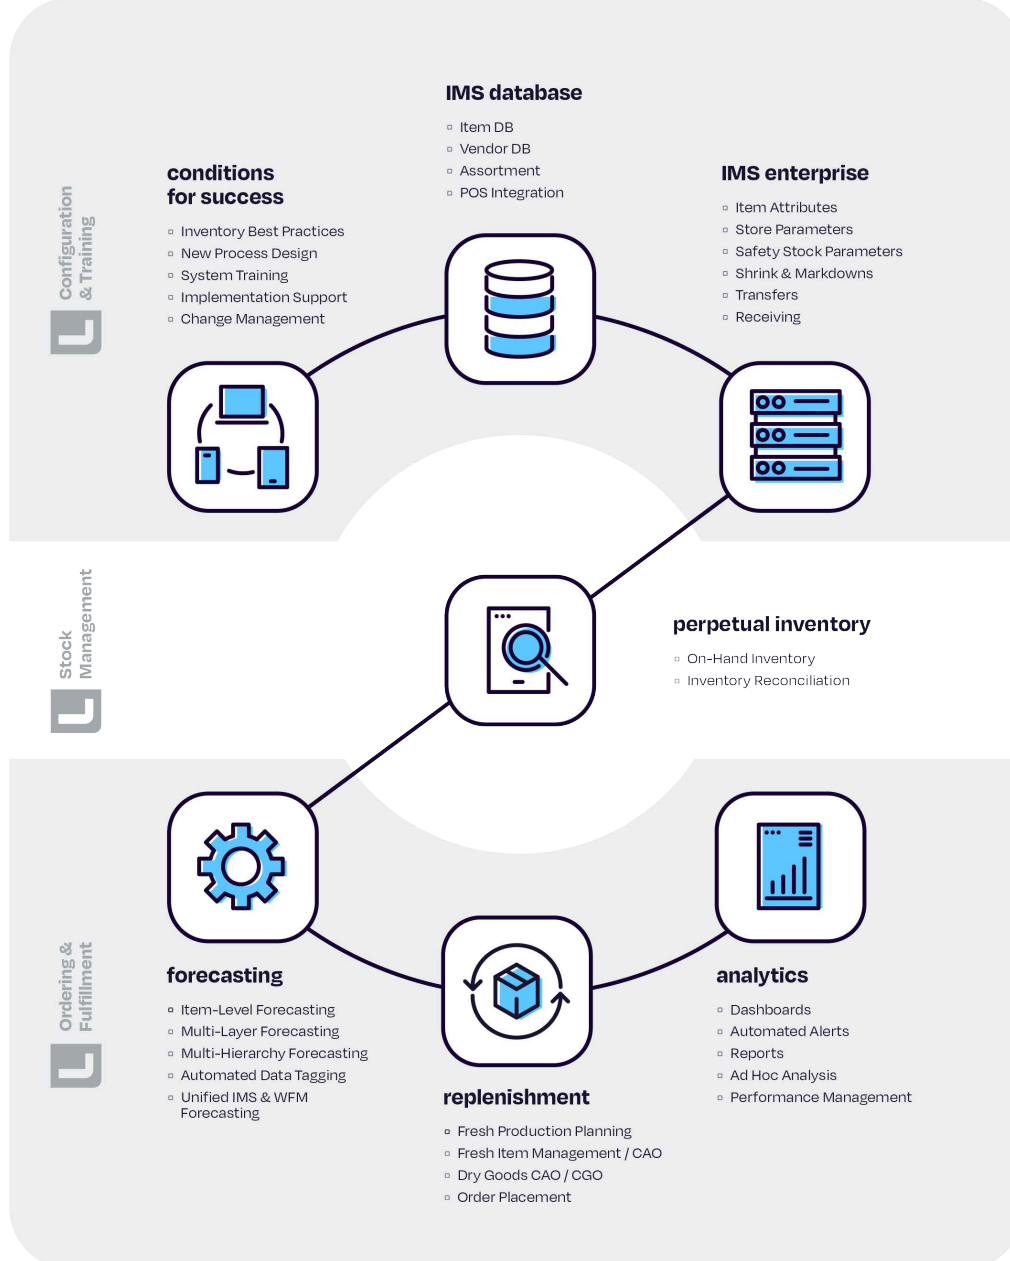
Configuration & Training

IMS database

- Item DB
- Vendor DB
- Assortment
- POS Integration

conditions for success

- Inventory Best Practices
- New Process Design
- System Training
- Implementation Support
- Change Management

IMS enterprise

- Item Attributes
- Store Parameters
- Safety Stock Parameters
- Shrink & Markdowns
- Transfers
- Receiving

Stock Management

perpetual inventory

- On-Hand Inventory
- Inventory Reconciliation

Ordering & Fulfillment

forecasting

- Item-Level Forecasting
- Multi-Layer Forecasting
- Multi-Hierarchy Forecasting
- Automated Data Tagging
- Unified IMS & WFM Forecasting

analytics

- Dashboards
- Automated Alerts
- Reports
- Ad Hoc Analysis
- Performance Management

replenishment

- Fresh Production Planning
- Fresh Item Management / CAO
- Dry Goods CAO / CGO
- Order Placement